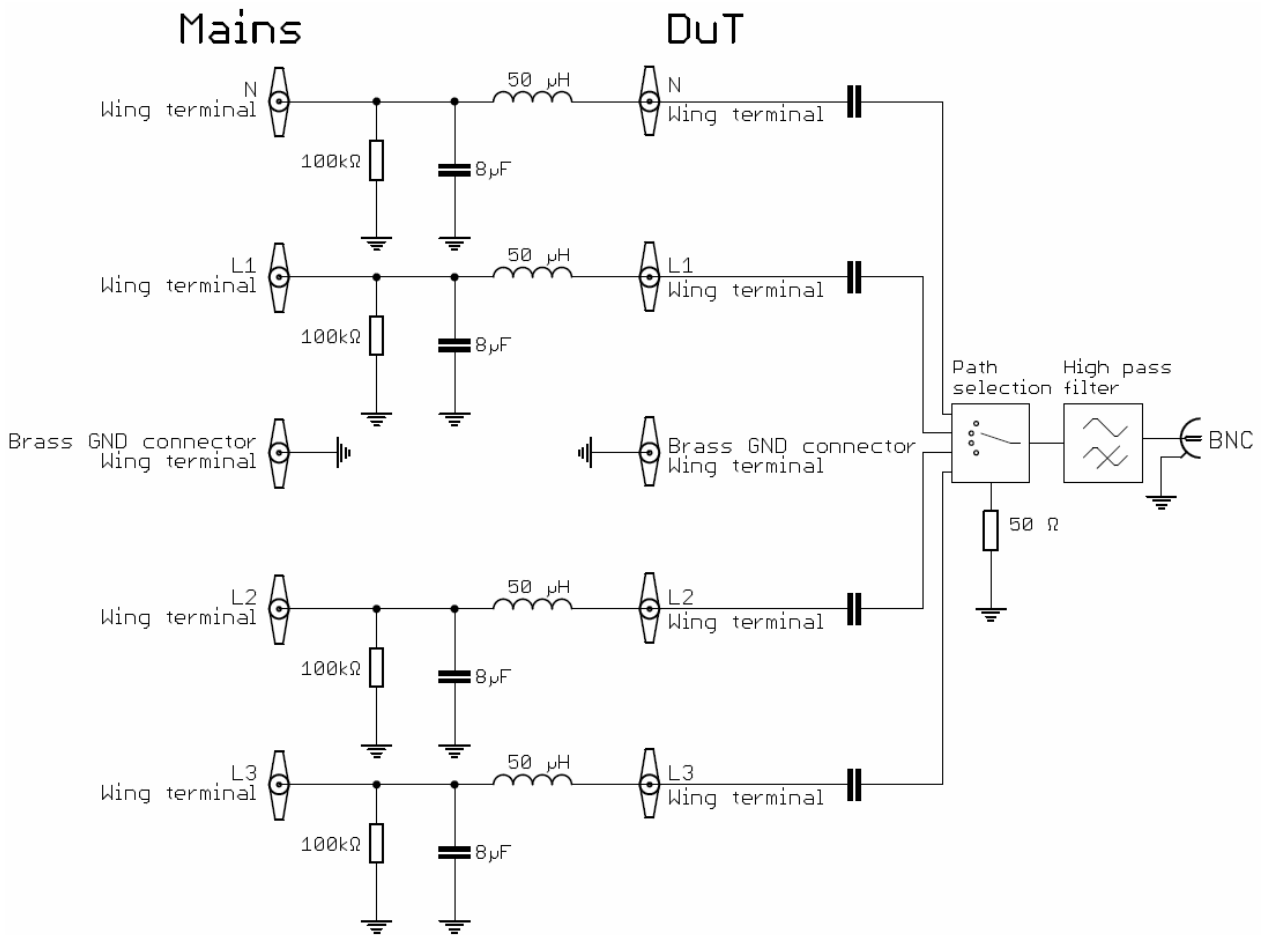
Mains

DuT

N
Wing terminal

50 µH

N
Wing terminal

100kΩ

8µF

L1
Wing terminal

50 µH

L1
Wing terminal

100kΩ

8µF

Path selection

High pass filter

Brass GND connector
Wing terminal

Brass GND connector
Wing terminal

BNC

50 Ω

L2
Wing terminal

50 µH

L2
Wing terminal

100kΩ

8µF

L3
Wing terminal

50 µH

L3
Wing terminal

100kΩ

8µF